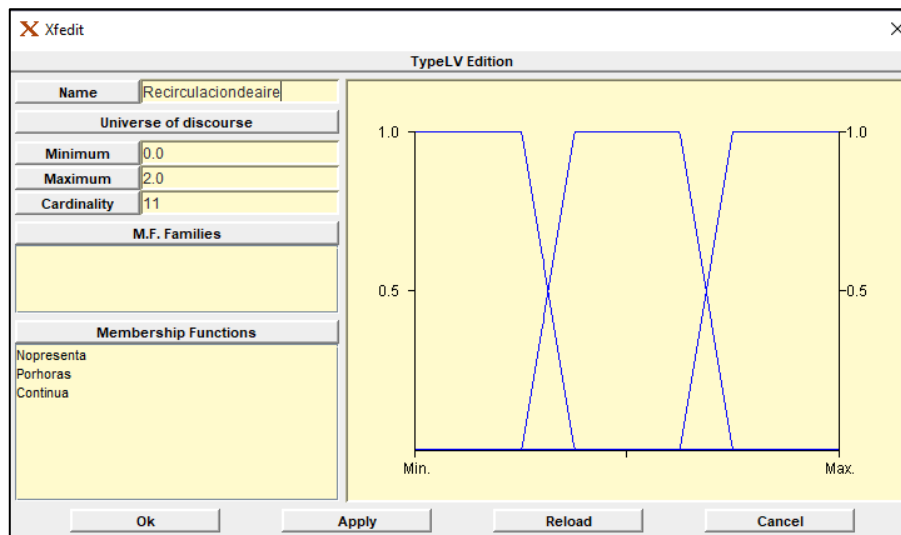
Xfedit

TypeLV Edition

Name Recirculaciondeaire

Universe of discourse

Minimum 0.0

Maximum 2.0

Cardinality 11

M.F. Families

Membership Functions

Nopresenta
Porhoras
Continua

1.0 1.0

0.5 0.5

Min. Max.

Ok Apply Reload Cancel